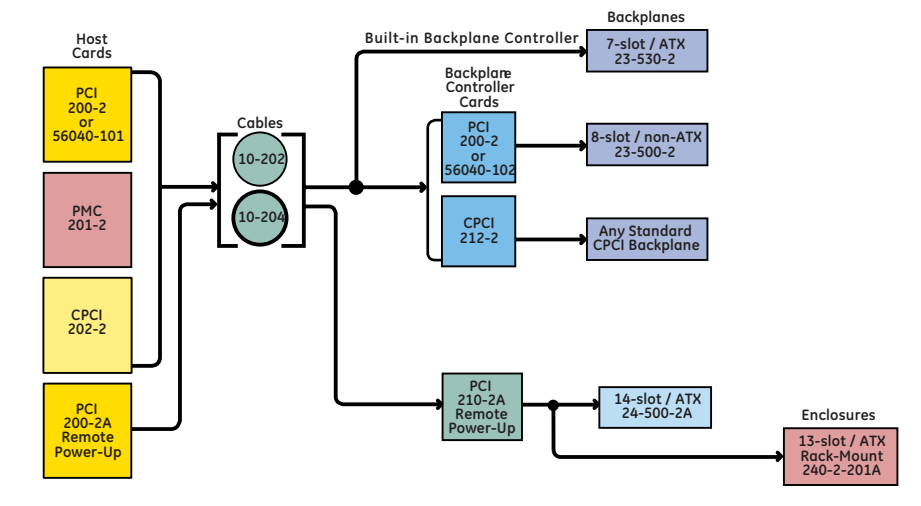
Host Cards

PCI
200-2
or
56040-101

PMC
201-2

CPCI
202-2

PCI
200-2A
Remote
Power-Up

Cables

10-202

10-204

Built-in Backplane Controller

Backplanes

7-slot / ATX
23-530-2

Backplane Controller Cards

PCI
200-2
or
56040-102

8-slot / non-ATX
23-500-2

CPCI
212-2

Any Standard
CPCI Backplane

PCI
210-2A
Remote
Power-Up

14-slot / ATX
24-500-2A

Enclosures

13-slot / ATX
Rack-Mount
240-2-201A